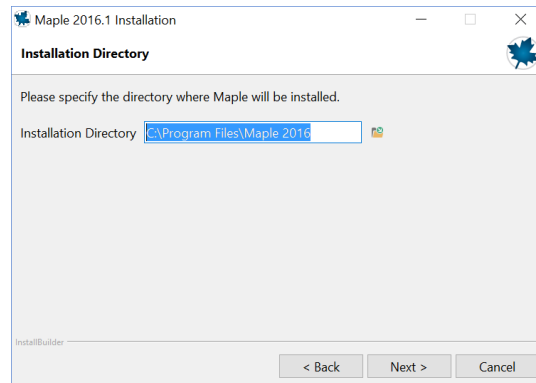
Maple 2016.1 Installation

Installation Directory

Please specify the directory where Maple will be installed.

Installation Directory C:\Program Files\Maple 2016

InstallBuilder

< Back Next > Cancel